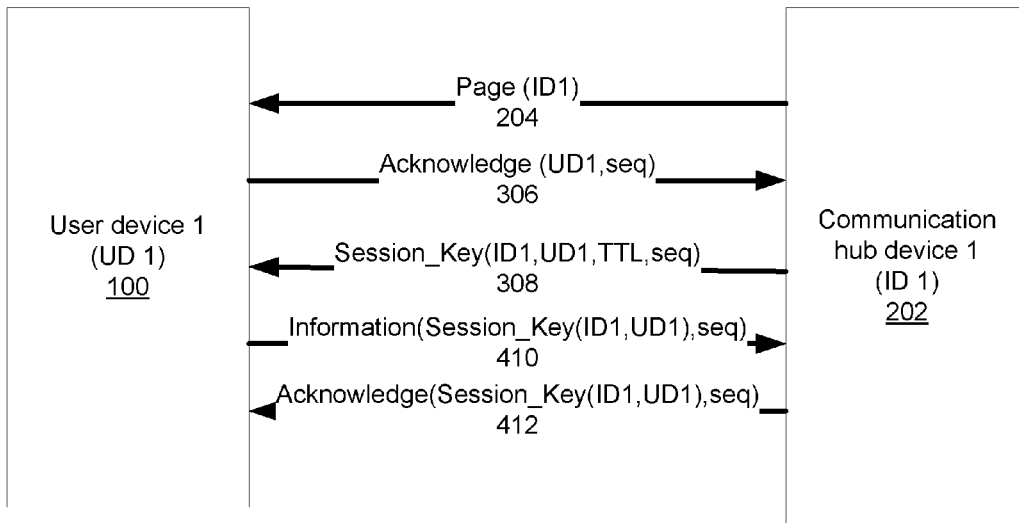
User device 1
(UD 1)
100

Page (ID1)
204

Acknowledge (UD1,seq)
306

Session_Key(ID1,UD1,TTL,seq)
308

Information(Session_Key(ID1,UD1),seq)
410

Acknowledge(Session_Key(ID1,UD1),seq)
412

Communication hub device 1
(ID 1)
202